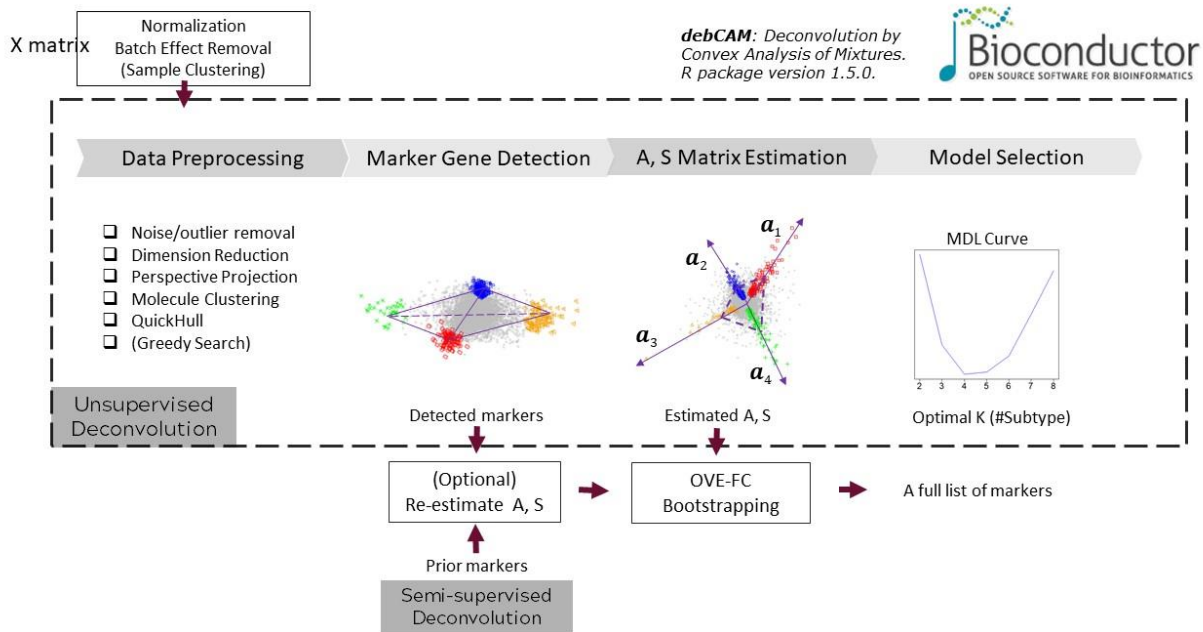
X matrix

Normalization
Batch Effect Removal
(Sample Clustering)

debCAM: Deconvolution by Convex Analysis of Mixtures. R package version 1.5.0.

Bioconductor
OPEN SOURCE SOFTWARE FOR BIOINFORMATICS

Data Preprocessing

Marker Gene Detection

A, S Matrix Estimation

Model Selection

❑ Noise/outlier removal
❑ Dimension Reduction
❑ Perspective Projection
❑ Molecule Clustering
❑ QuickHull
❑ (Greedy Search)

$\boldsymbol{a}_1$
$\boldsymbol{a}_2$
$\boldsymbol{a}_3$
$\boldsymbol{a}_4$

MDL Curve

2 3 4 5 6 7 8

Unsupervised Deconvolution

Detected markers

Estimated A, S

Optimal K (#Subtype)

(Optional)
Re-estimate A, S

OVE-FC
Bootstrapping

A full list of markers

Prior markers

Semi-supervised Deconvolution